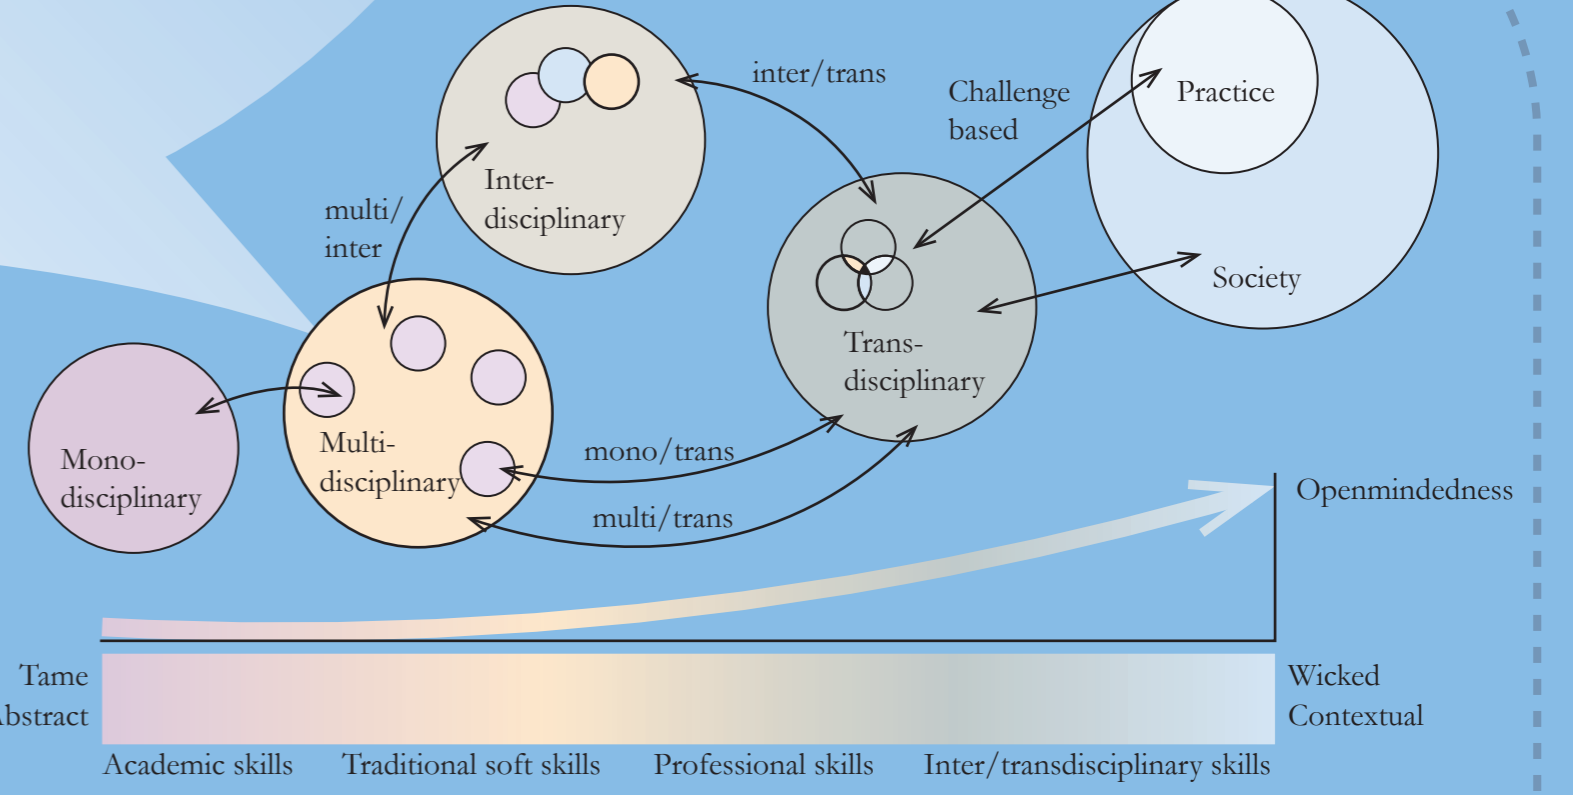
inter/trans

Challenge based

Practice

Inter-disciplinary

multi/inter

Society

Trans-disciplinary

Mono-disciplinary

Multi-disciplinary

mono/trans

multi/trans

Openmindedness

Tame
bstract

Wicked
Contextual

Academic skills

Traditional soft skills

Professional skills

Inter/transdisciplinary skills